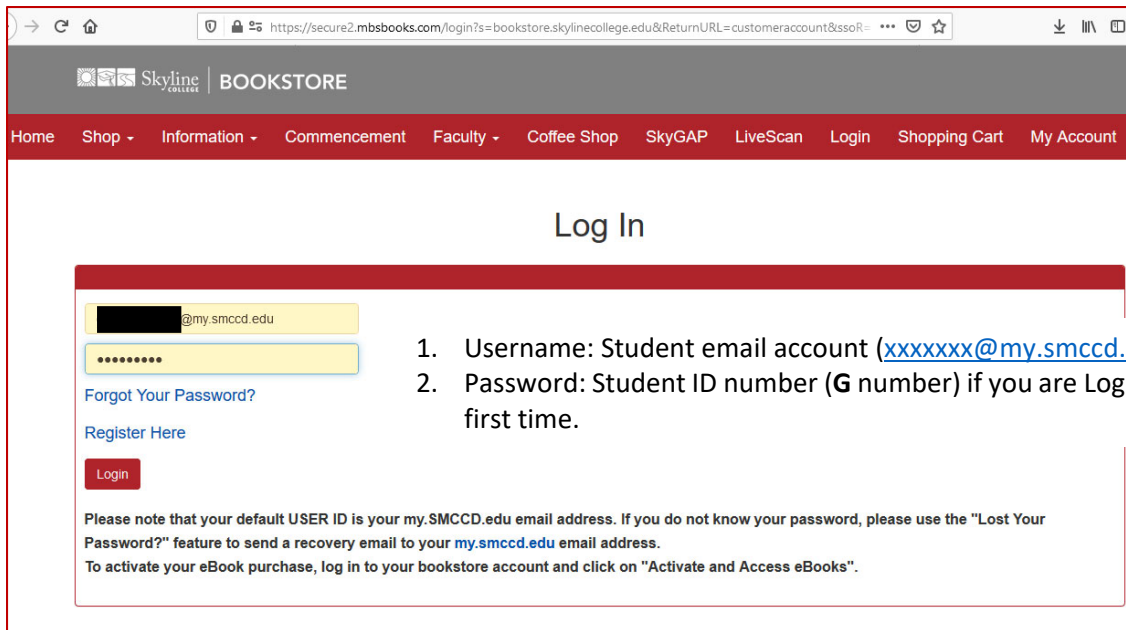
https://secure2.mbsbooks.com/login?s=bookstore.skylinecollege.edu&ReturnURL=customeraccount&ssoR= •••

Skyline COLLEGE | BOOKSTORE

Home Shop Information Commencement Faculty Coffee Shop SkyGAP LiveScan Login Shopping Cart My Account

Log In

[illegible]@my.smccd.edu

•••••••••

Forgot Your Password?

Register Here

Login

1. Username: Student email account (xxxxxxx@my.smccd.
2. Password: Student ID number (**G** number) if you are Log first time.

Please note that your default USER ID is your my.SMCCD.edu email address. If you do not know your password, please use the "Lost Your Password?" feature to send a recovery email to your my.smccd.edu email address.
To activate your eBook purchase, log in to your bookstore account and click on "Activate and Access eBooks".